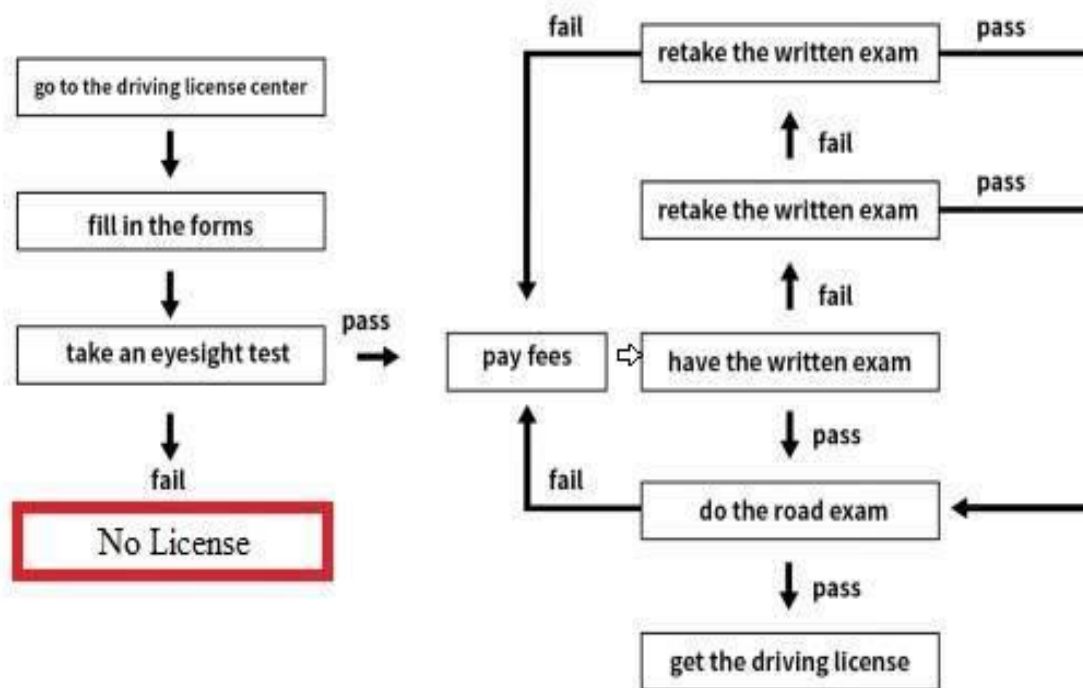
go to the driving license center

fill in the forms

take an eyesight test

fail

No License

pass

pay fees

have the written exam

fail

retake the written exam

pass

fail

retake the written exam

fail

pass

pass

do the road exam

fail

pass

get the driving license